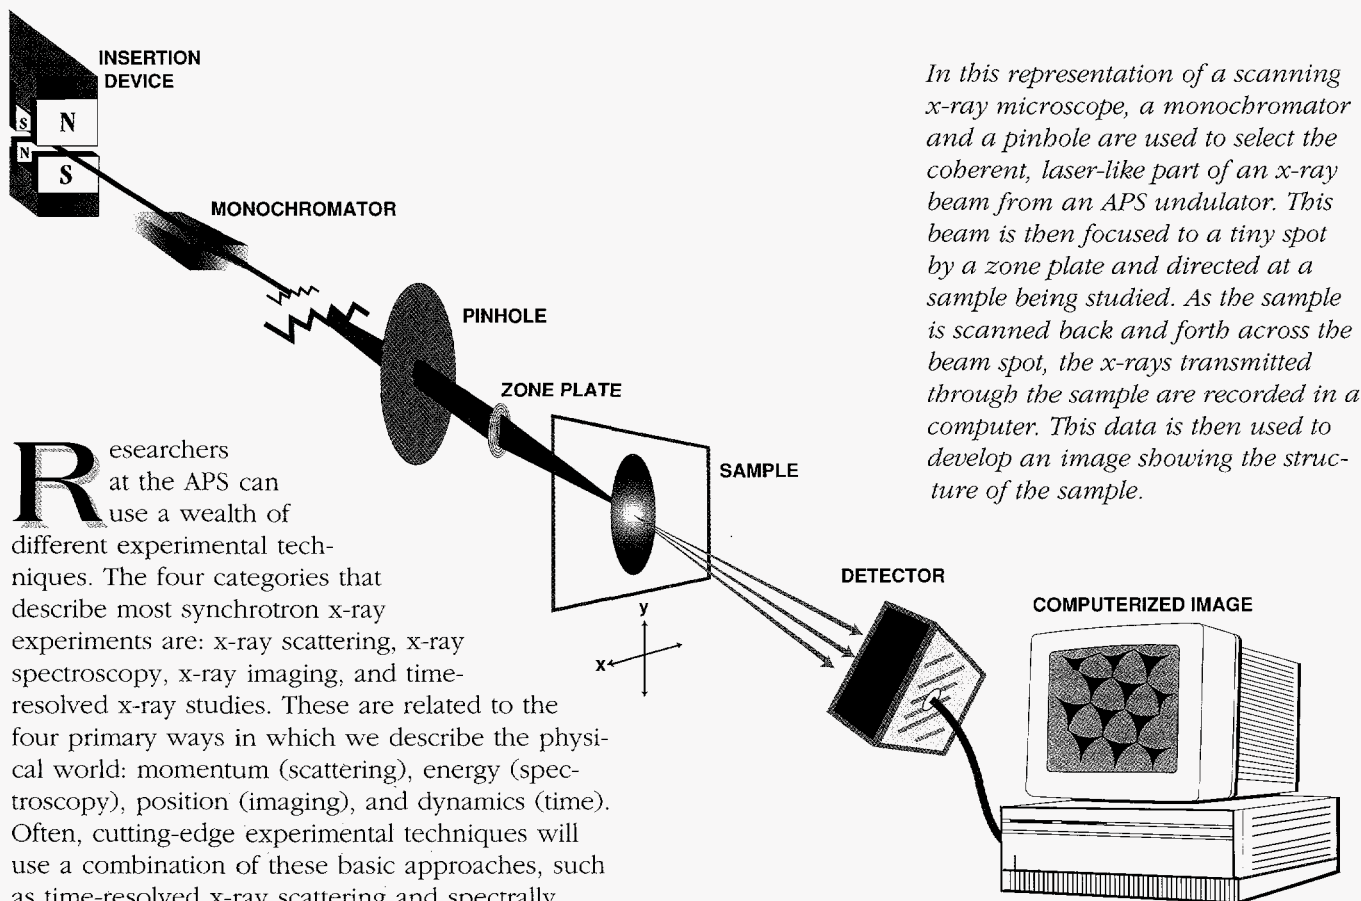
INSERTION DEVICE

S N

N S

MONOCHROMATOR

PINHOLE

ZONE PLATE

SAMPLE

y

x

DETECTOR

COMPUTERIZED IMAGE

In this representation of a scanning x-ray microscope, a monochromator and a pinhole are used to select the coherent, laser-like part of an x-ray beam from an APS undulator. This beam is then focused to a tiny spot by a zone plate and directed at a sample being studied. As the sample is scanned back and forth across the beam spot, the x-rays transmitted through the sample are recorded in a computer. This data is then used to develop an image showing the structure of the sample.

Researchers at the APS can use a wealth of different experimental techniques. The four categories that describe most synchrotron x-ray experiments are: x-ray scattering, x-ray spectroscopy, x-ray imaging, and time-resolved x-ray studies. These are related to the four primary ways in which we describe the physical world: momentum (scattering), energy (spectroscopy), position (imaging), and dynamics (time). Often, cutting-edge experimental techniques will use a combination of these basic approaches, such as time-resolved x-ray scattering and spectrally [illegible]